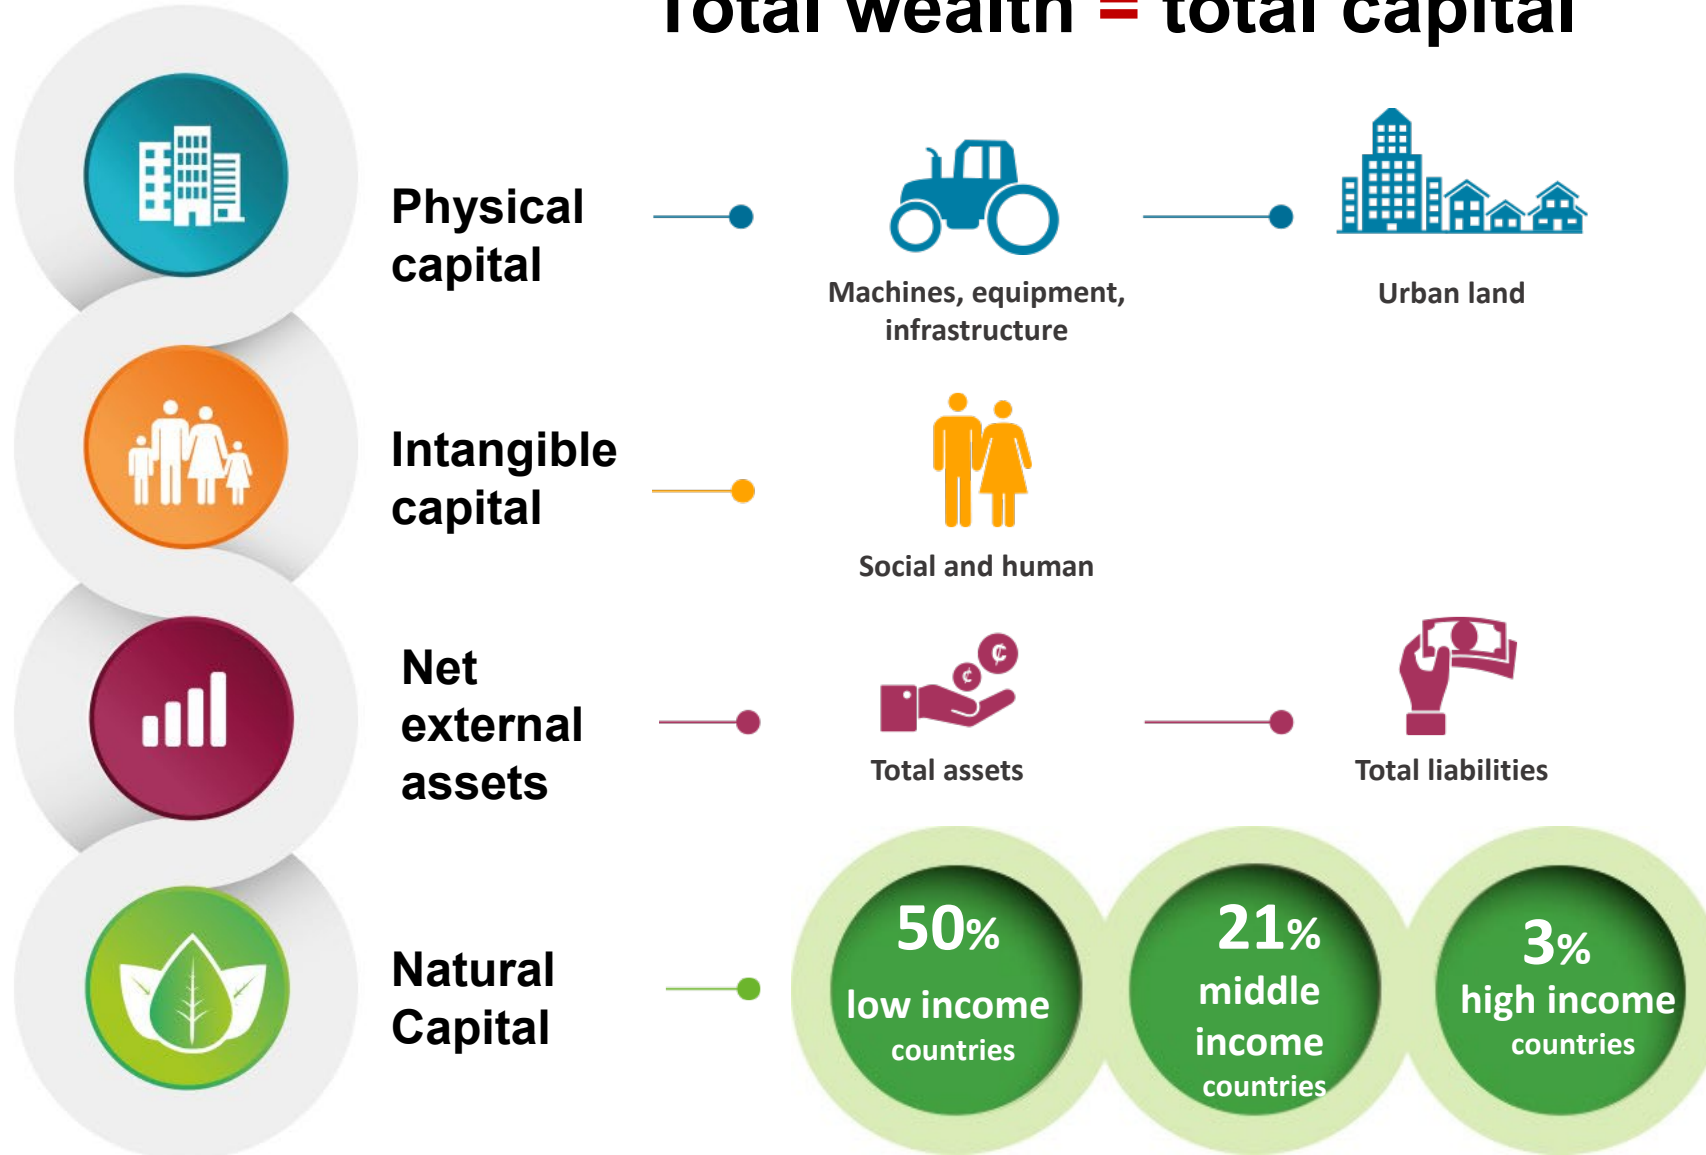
Total wealth = total capital

Physical capital

Machines, equipment, infrastructure

Urban land

Intangible capital

Social and human

Net external assets

Total assets

Total liabilities

Natural Capital

50% low income countries

21% middle income countries

3% high income countries